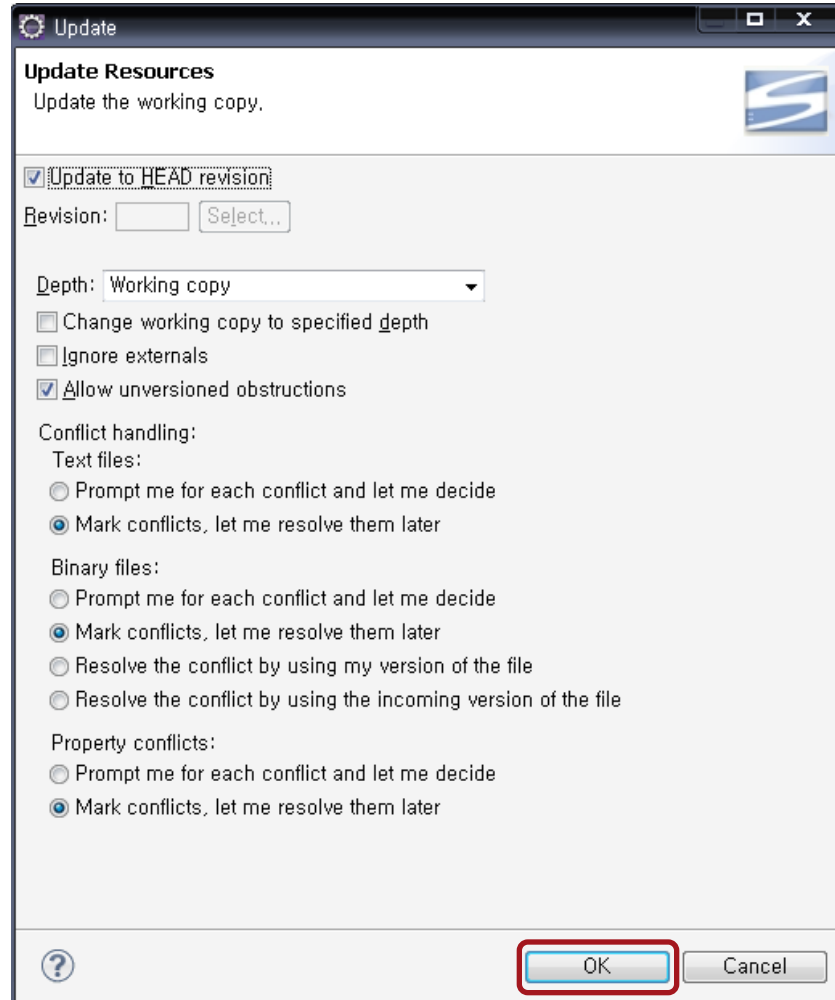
Update

Update Resources
Update the working copy.

Update to HEAD revision
Revision: Select...

Depth: Working copy
Change working copy to specified depth
Ignore externals
Allow unversioned obstructions

Conflict handling:
Text files:
Prompt me for each conflict and let me decide
Mark conflicts, let me resolve them later

Binary files:
Prompt me for each conflict and let me decide
Mark conflicts, let me resolve them later
Resolve the conflict by using my version of the file
Resolve the conflict by using the incoming version of the file

Property conflicts:
Prompt me for each conflict and let me decide
Mark conflicts, let me resolve them later

?
OK
Cancel